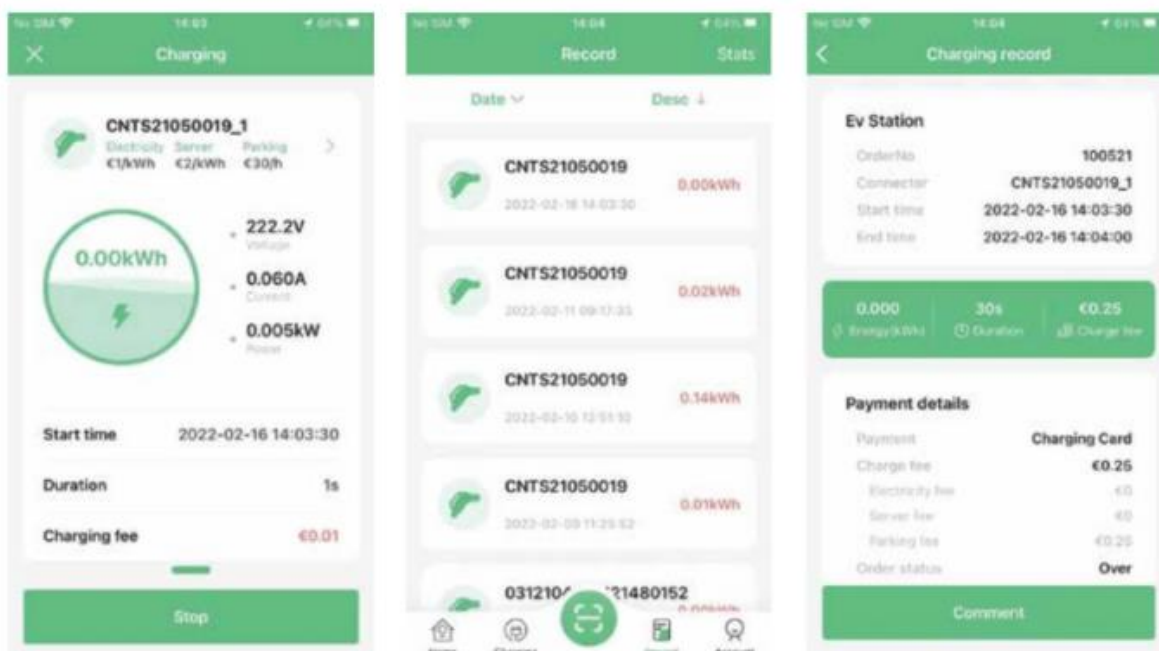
No SIM 14:03 61%

Charging

CNTS21050019_1

Electricity €1/kWh Server €2/kWh Parking €30/h

0.00kWh

222.2V
Voltage

0.060A
Current

0.005kW
Power

Start time 2022-02-16 14:03:30

Duration 1s

Charging fee €0.01

Stop

No SIM 14:04 64%

Record Stats

Date Desc ↓

CNTS21050019
2022-02-16 14:03:30
0.00kWh

CNTS21050019
2022-02-11 09:17:33
0.02kWh

CNTS21050019
2022-02-10 12:51:10
0.14kWh

CNTS21050019
2022-02-09 11:25:52
0.01kWh

031210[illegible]21480152

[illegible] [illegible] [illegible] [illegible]

No SIM 14:04 61%

Charging record

Ev Station

OrderNo 100521

Connector CNTS21050019_1

Start time 2022-02-16 14:03:30

End time 2022-02-16 14:04:00

0.000 Energy(kWh)

30s Duration

€0.25 Charge fee

Payment details

Payment Charging Card

Charge fee €0.25

Electricity fee €0

Server fee €0

Parking fee €0.25

Order status Over

Comment